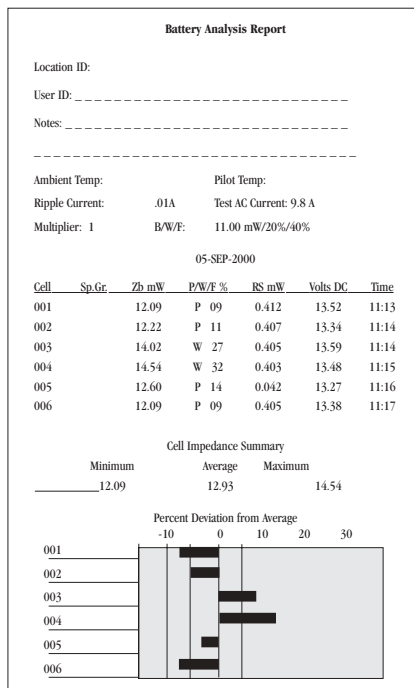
Battery Analysis Report

Location ID:

User ID: _ _ _ _ _ _ _ _ _ _ _ _ _ _ _ _ _ _ _ _ _ _ _ _ _ _ _

Notes: _ _ _ _ _ _ _ _ _ _ _ _ _ _ _ _ _ _ _ _ _ _ _ _ _ _ _

_ _ _ _ _ _ _ _ _ _ _ _ _ _ _ _ _ _ _ _ _ _ _ _ _ _ _ _ _ _ _ _

Ambient Temp: Pilot Temp:

Ripple Current: .01A Test AC Current: 9.8 A

Multiplier: 1 B/W/F: 11.00 mW/20%/40%

05-SEP-2000

| Cell | Sp.Gr. | Zb mW | P/W/F % | RS mW | Volts DC | Time |
|---|---|---|---|---|---|---|
| 001 | | 12.09 | P 09 | 0.412 | 13.52 | 11:13 |
| 002 | | 12.22 | P 11 | 0.407 | 13.34 | 11:14 |
| 003 | | 14.02 | W 27 | 0.405 | 13.59 | 11:14 |
| 004 | | 14.54 | W 32 | 0.403 | 13.48 | 11:15 |
| 005 | | 12.60 | P 14 | 0.042 | 13.27 | 11:16 |
| 006 | | 12.09 | P 09 | 0.405 | 13.38 | 11:17 |

Cell Impedance Summary

Minimum Average Maximum

12.09 12.93 14.54

Percent Deviation from Average

-10 0 10 20 30

001

002

003

004

005

006